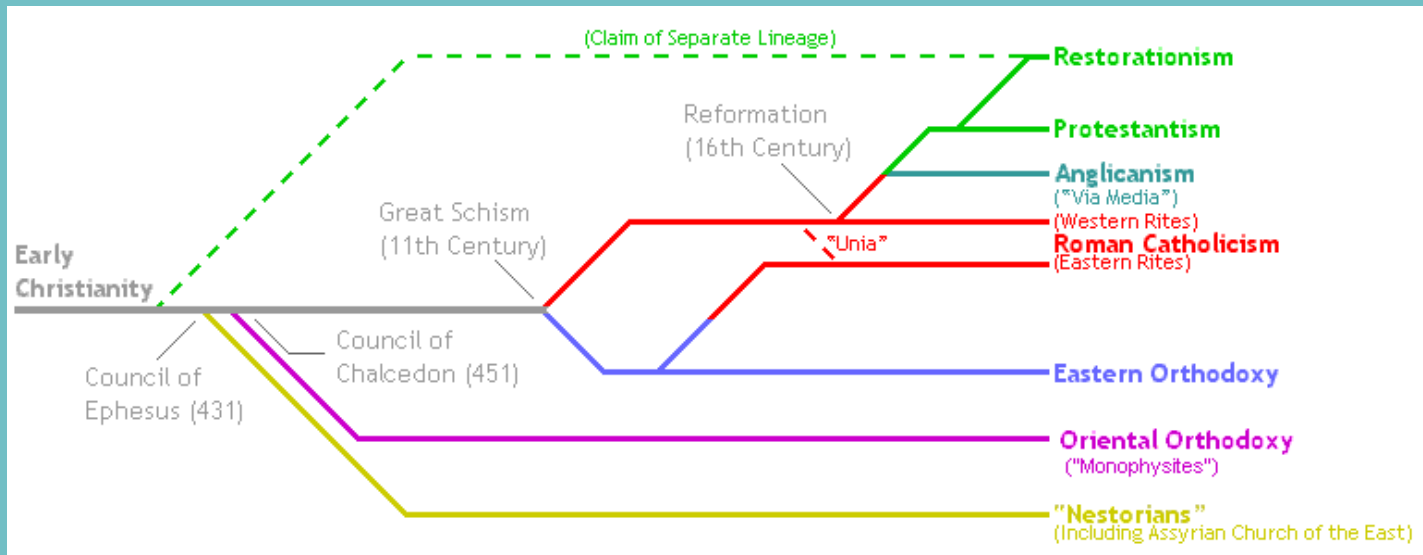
(Claim of Separate Lineage)

Restorationism

Reformation (16th Century)

Protestantism

Anglicanism ("Via Media")

Great Schism (11th Century)

(Western Rites)

"Unia"

Roman Catholicism

(Eastern Rites)

Early Christianity

Council of Ephesus (431)

Council of Chalcedon (451)

Eastern Orthodoxy

Oriental Orthodoxy ("Monophysites")

"Nestorians" (Including Assyrian Church of the East)